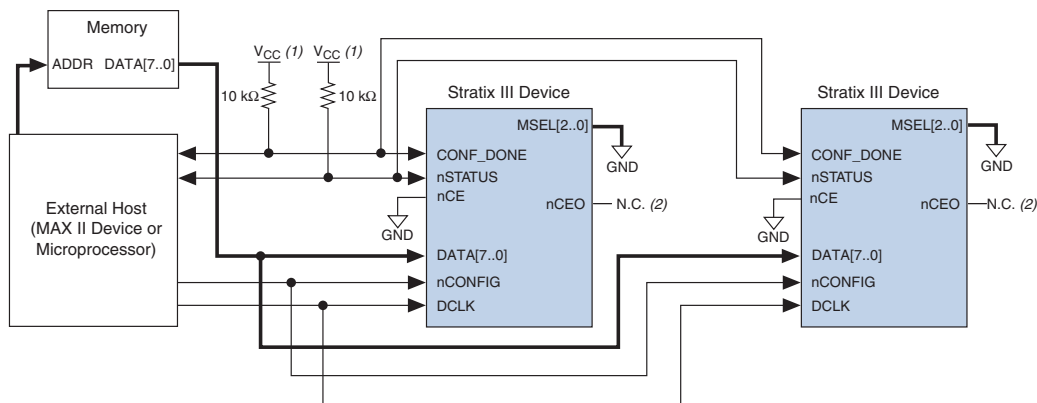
Memory

ADDR DATA[7..0]

$V_{CC}$ (1) $V_{CC}$ (1)

10 kΩ 10 kΩ

Stratix III Device

MSEL[2..0]

GND

CONF_DONE

nSTATUS

nCE

nCEO — N.C. (2)

GND

DATA[7..0]

nCONFIG

DCLK

External Host (MAX II Device or Microprocessor)

Stratix III Device

MSEL[2..0]

GND

CONF_DONE

nSTATUS

nCE

nCEO — N.C. (2)

GND

DATA[7..0]

nCONFIG

DCLK